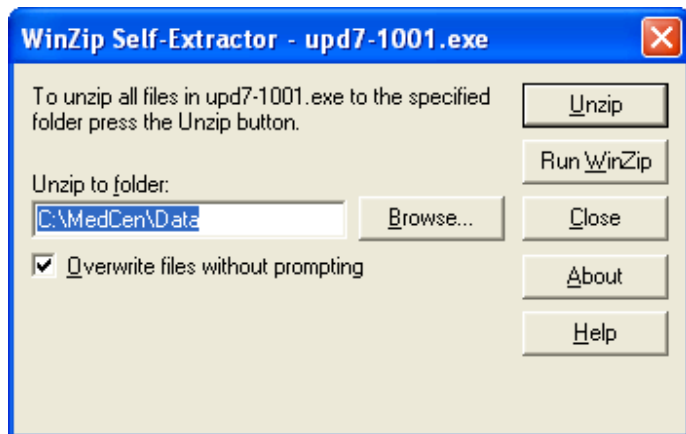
WinZip Self-Extractor - upd7-1001.exe

To unzip all files in upd7-1001.exe to the specified folder press the Unzip button.

Unzip to folder:

C:\MedCen\Data

Browse...

Overwrite files without prompting

Unzip

Run WinZip

Close

About

Help